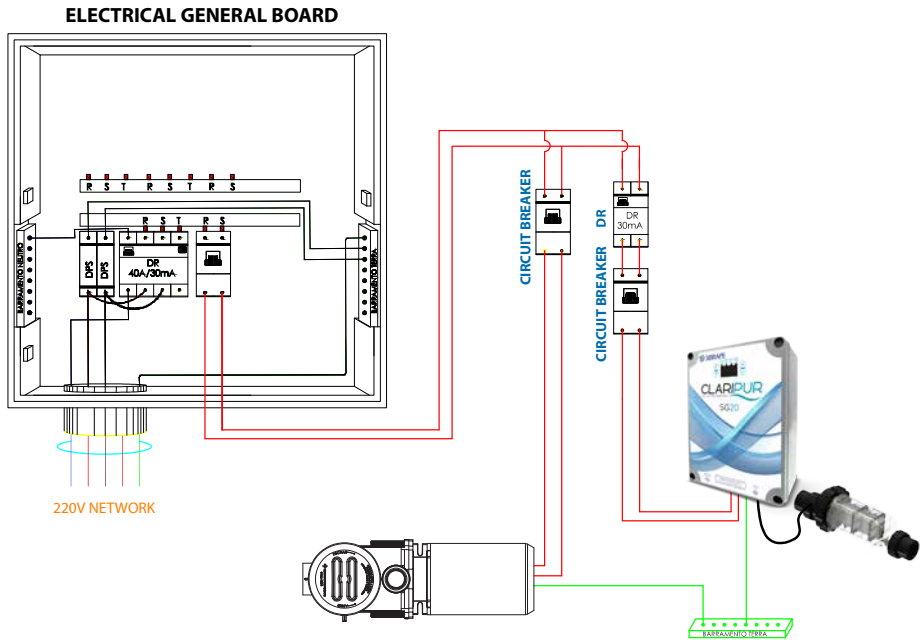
ELECTRICAL GENERAL BOARD

R S T R S T R S

R S T R S

BARRAMENTO NEUTRO

DPS DPS

DR 40A/30mA

BARRAMENTO TERRA

220V NETWORK

CIRCUIT BREAKER

DR

DR 30mA

CIRCUIT BREAKER

SIBRAPE

CLARIPUR

SG20

BARRAMENTO TERRA